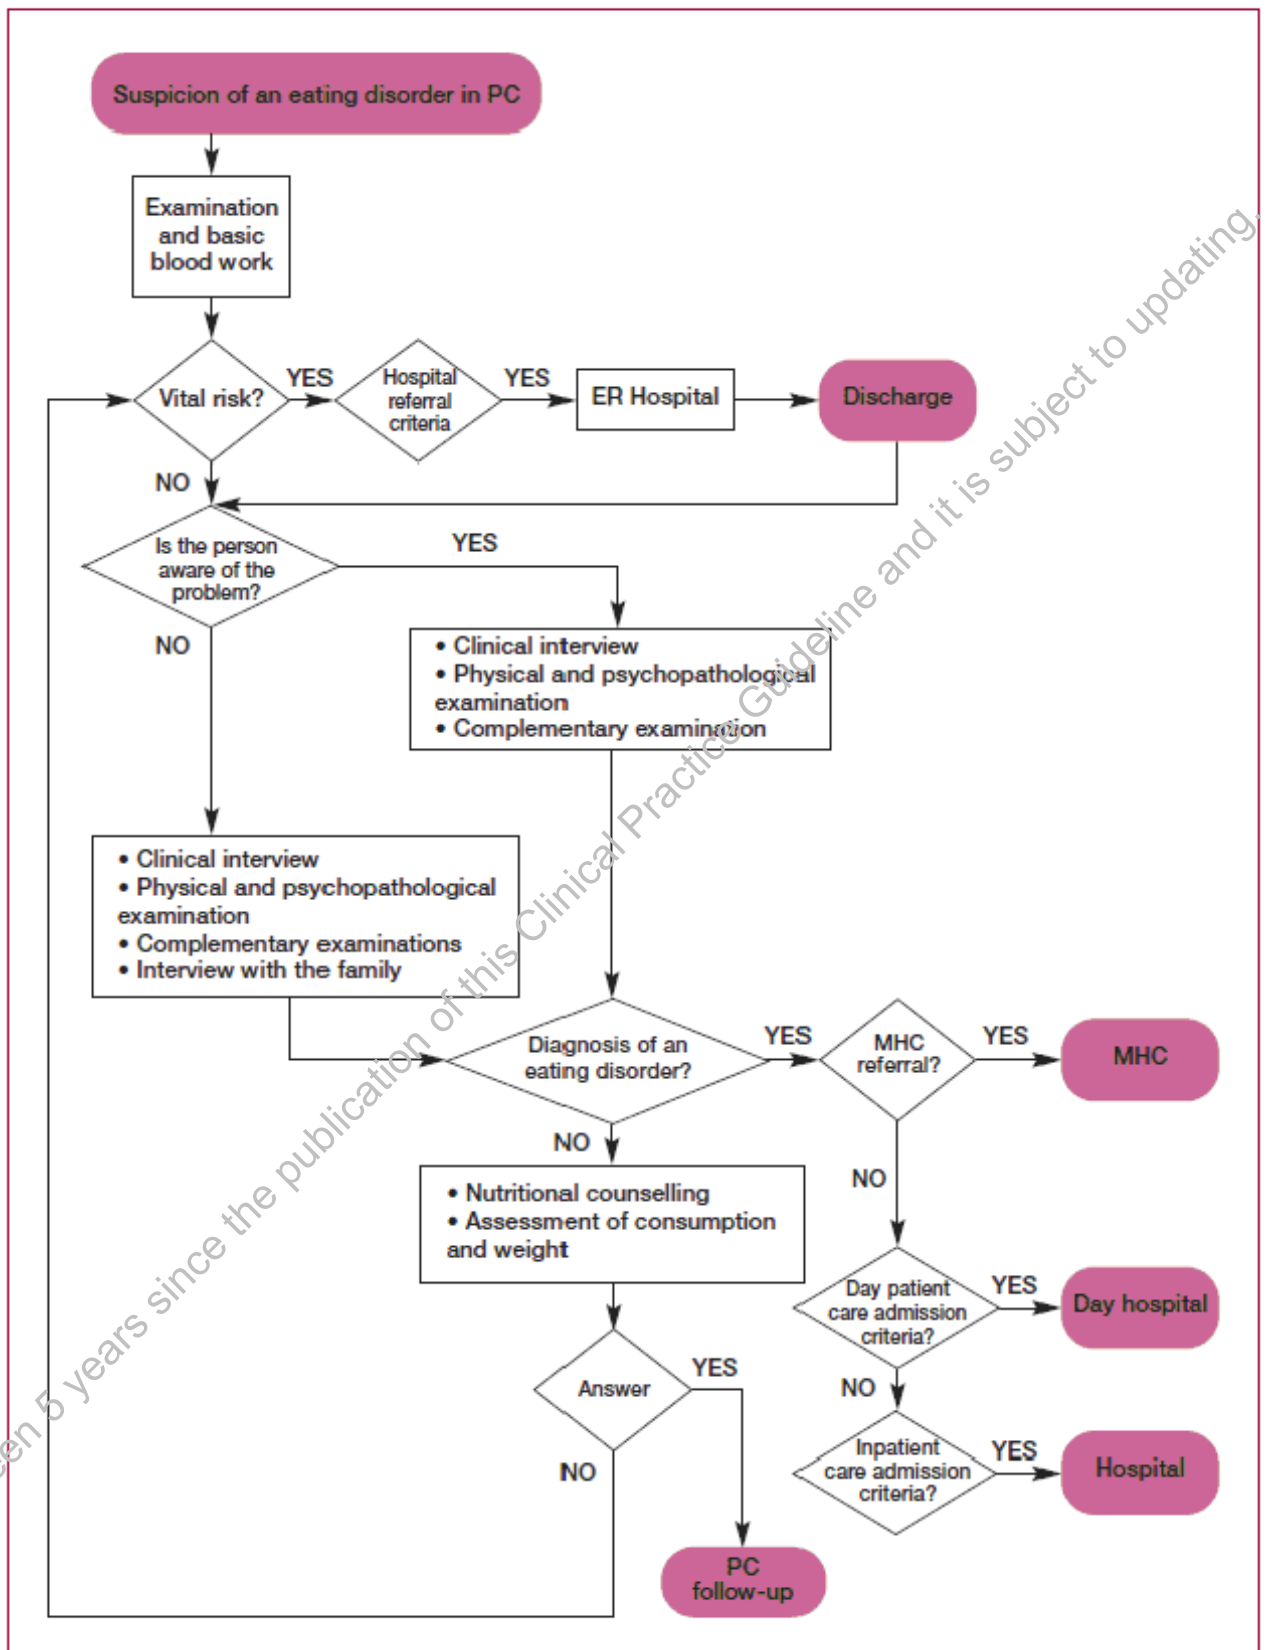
Suspicion of an eating disorder in PC

Examination and basic blood work

Vital risk?

YES

Hospital referral criteria

YES

ER Hospital

Discharge

NO

Is the person aware of the problem?

YES

• Clinical interview
• Physical and psychopathological examination
• Complementary examination

NO

• Clinical interview
• Physical and psychopathological examination
• Complementary examinations
• Interview with the family

Diagnosis of an eating disorder?

YES

MHC referral?

YES

MHC

NO

• Nutritional counselling
• Assessment of consumption and weight

NO

Day patient care admission criteria?

YES

Day hospital

Answer

YES

NO

NO

Inpatient care admission criteria?

YES

Hospital

PC follow-up

en 5 years since the publication of this Clinical Practice Guideline and it is subject to updating.